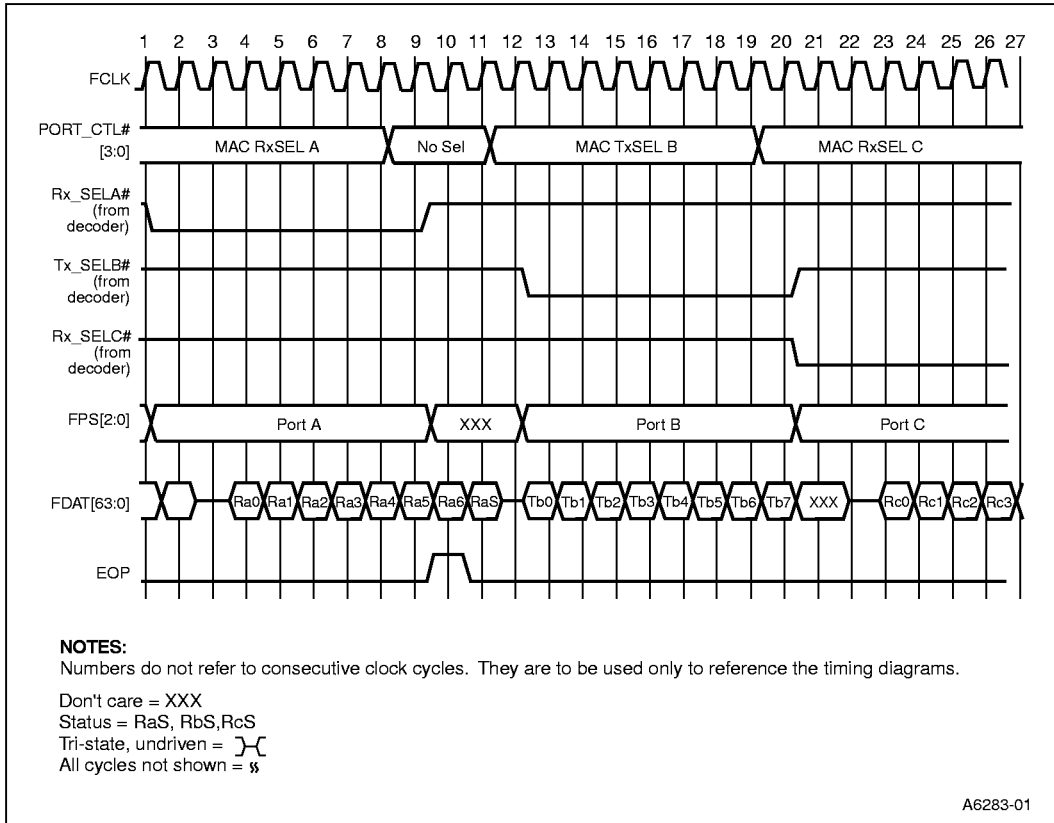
1 2 3 4 5 6 7 8 9 10 11 12 13 14 15 16 17 18 19 20 21 22 23 24 25 26 27

FCLK

PORT_CTL# [3:0]

MAC RxSEL A

No Sel

MAC TxSEL B

MAC RxSEL C

Rx_SELA# (from decoder)

Tx_SELB# (from decoder)

Rx_SELC# (from decoder)

FPS[2:0]

Port A

XXX

Port B

Port C

FDAT[63:0]

Ra0 Ra1 Ra2 Ra3 Ra4 Ra5 Ra6 RaS

Tb0 Tb1 Tb2 Tb3 Tb4 Tb5 Tb6 Tb7 XXX

Rc0 Rc1 Rc2 Rc3

EOP

NOTES:
Numbers do not refer to consecutive clock cycles. They are to be used only to reference the timing diagrams.

Don't care = XXX
Status = RaS, RbS,RcS
Tri-state, undriven = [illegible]
All cycles not shown = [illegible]

A6283-01